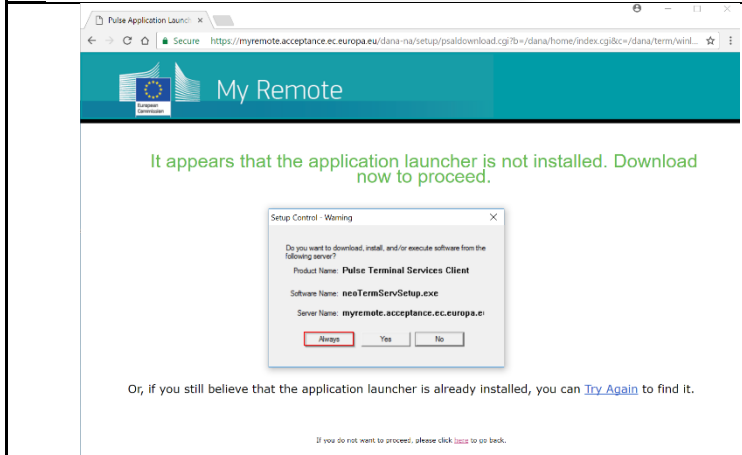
Pulse Application Launch ×

Secure https://myremote.acceptance.ec.europa.eu/dana-na/setup/psaldownload.cgi?b=/dana/home/index.cgi&c=/dana/term/winl...

European Commission

My Remote

It appears that the application launcher is not installed. Download now to proceed.

Setup Control - Warning

Do you want to download, install, and/or execute software from the following server?

Product Name: Pulse Terminal Services Client

Software Name: neoTermServSetup.exe

Server Name: myremote.acceptance.ec.europa.e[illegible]

Always Yes No

Or, if you still believe that the application launcher is already installed, you can Try Again to find it.

If you do not want to proceed, please click here to go back.